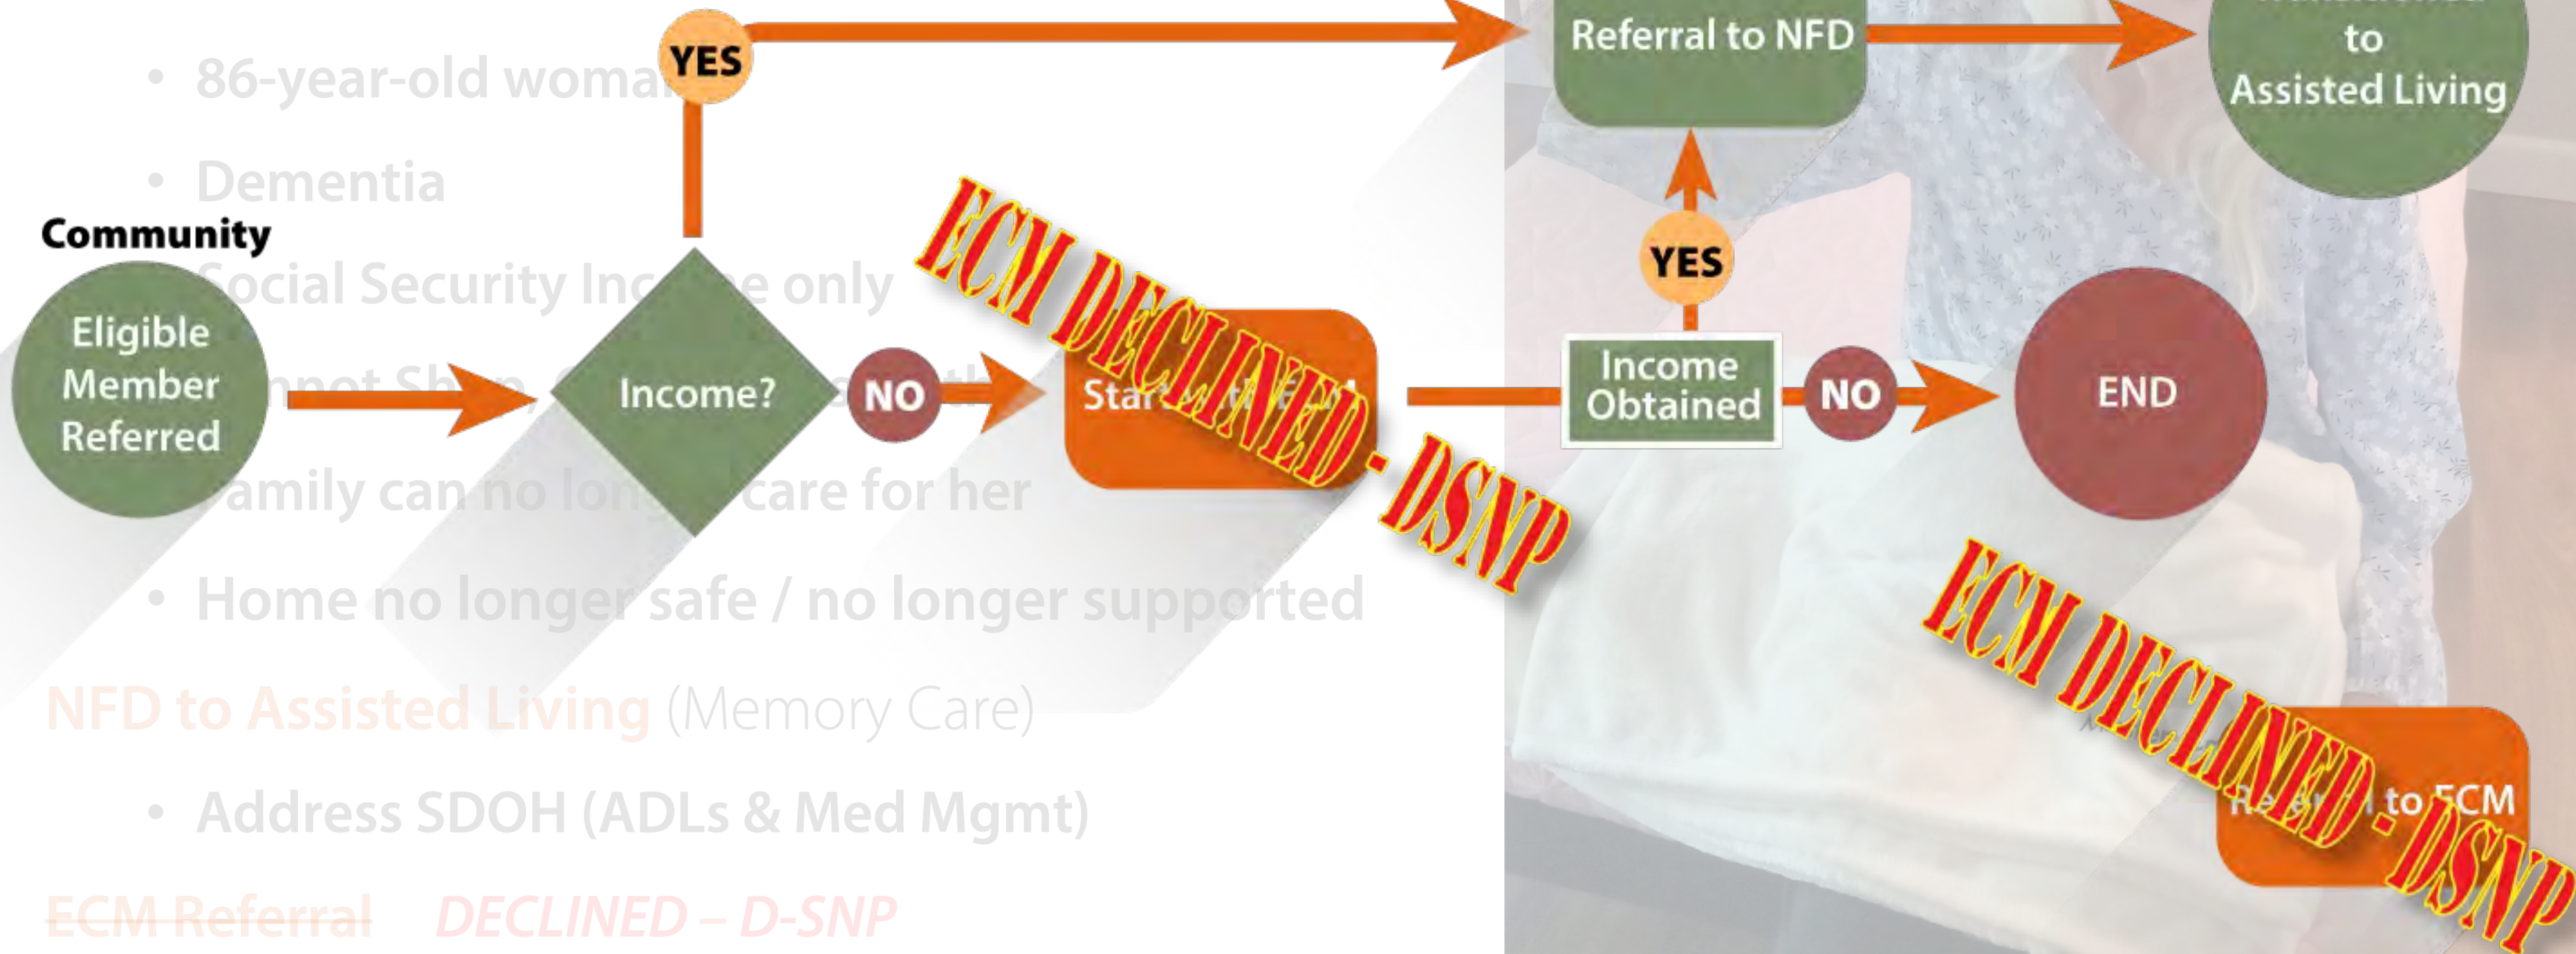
• 86-year-old woma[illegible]

• Dementia

Community

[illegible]ocial Security Inc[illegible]e only

Eligible Member Referred

Income?

YES

Referral to NFD

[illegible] to Assisted Living

NO

Start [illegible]

ECM DECLINED - DSNP

YES

Income Obtained

NO

END

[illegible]amily can no lon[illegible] care for her

• Home no longer safe / no longer supported

NFD to Assisted Living (Memory Care)

• Address SDOH (ADLs & Med Mgmt)

ECM Referral DECLINED – D-SNP

ECM DECLINED - DSNP

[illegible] to ECM